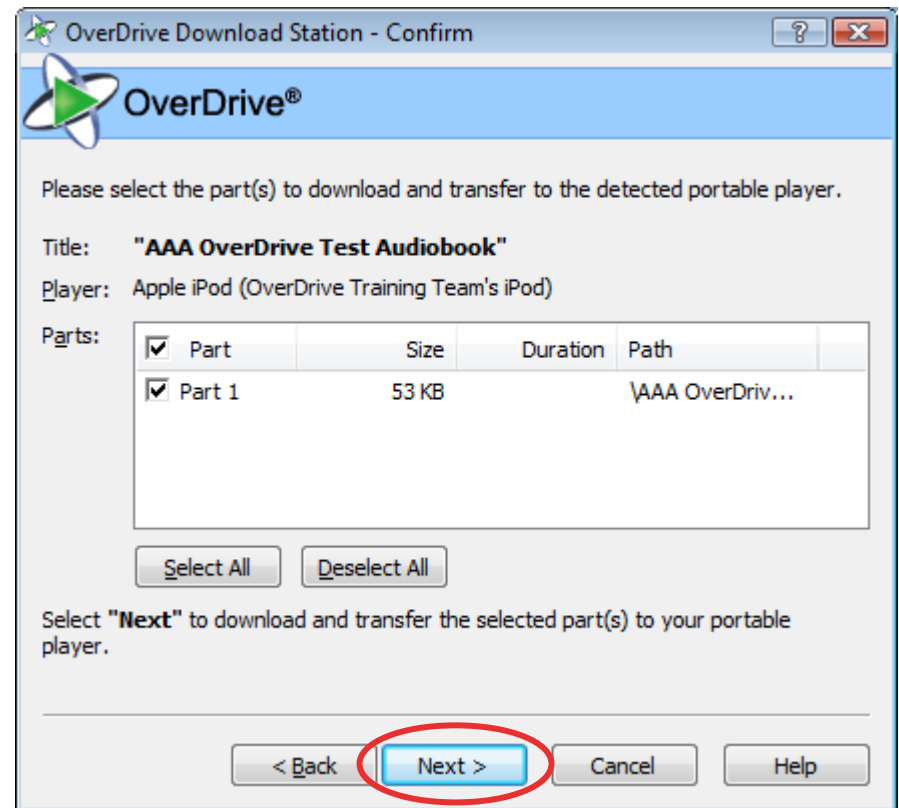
OverDrive Download Station - Confirm

?

OverDrive®

Please select the part(s) to download and transfer to the detected portable player.

Title: "AAA OverDrive Test Audiobook"

Player: Apple iPod (OverDrive Training Team's iPod)

Parts:

| Part | Size | Duration | Path |
|---|---|---|---|
| Part 1 | 53 KB | | \AAA OverDriv... |

Select All

Deselect All

Select **"Next"** to download and transfer the selected part(s) to your portable player.

< Back

Next >

Cancel

Help